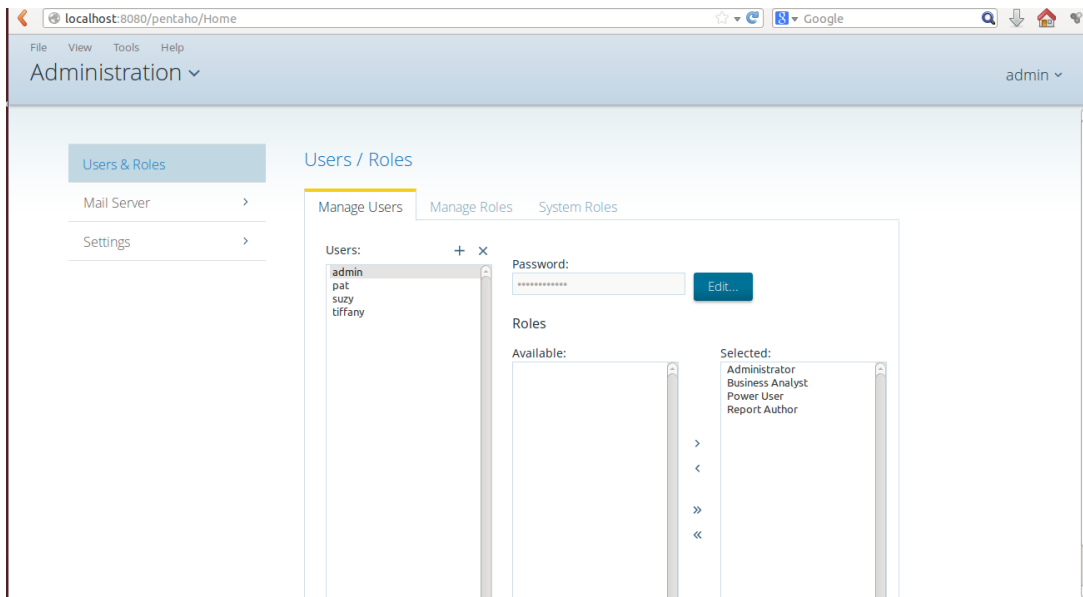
localhost:8080/pentaho/Home

Google

File View Tools Help

Administration

admin

Users & Roles

Mail Server

Settings

Users / Roles

Manage Users Manage Roles System Roles

Users: + ×

admin
pat
suzy
tiffany

Password:

••••••••••••

Edit...

Roles

Available:

Selected:

Administrator
Business Analyst
Power User
Report Author

›
‹
»
«